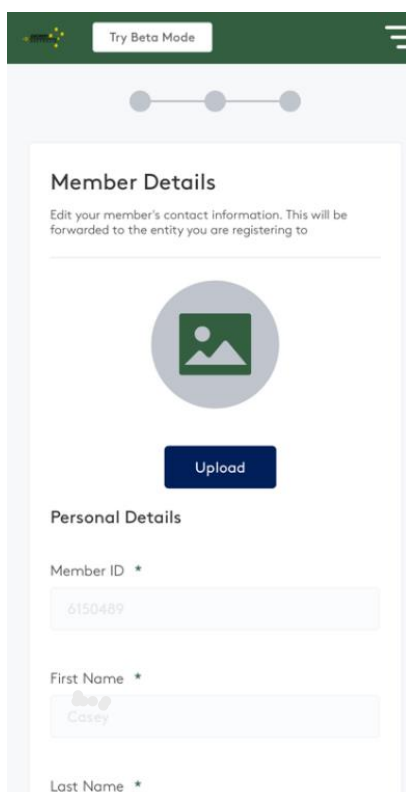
Try Beta Mode

Member Details

Edit your member's contact information. This will be forwarded to the entity you are registering to

Upload

Personal Details

Member ID *

6150489

First Name *

Casey

Last Name *